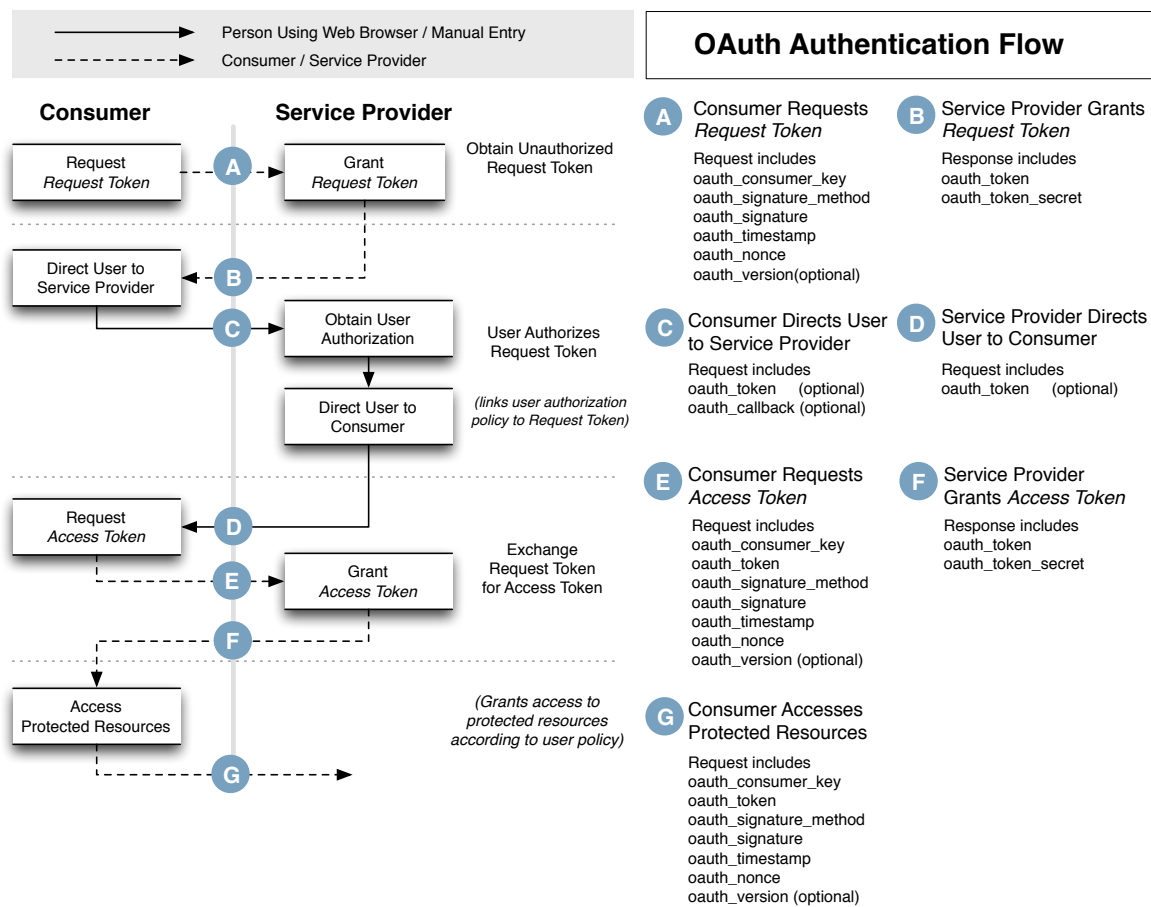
Person Using Web Browser / Manual Entry
Consumer / Service Provider

OAuth Authentication Flow

Consumer

Service Provider

Request
*Request Token*

A

Grant
*Request Token*

Obtain Unauthorized Request Token

Direct User to Service Provider

B

C

Obtain User Authorization

User Authorizes Request Token

Direct User to Consumer

*(links user authorization policy to Request Token)*

Request
*Access Token*

D

E

Grant
*Access Token*

Exchange Request Token for Access Token

F

Access Protected Resources

*(Grants access to protected resources according to user policy)*

G

A Consumer Requests *Request Token*

Request includes
oauth_consumer_key
oauth_signature_method
oauth_signature
oauth_timestamp
oauth_nonce
oauth_version(optional)

B Service Provider Grants *Request Token*

Response includes
oauth_token
oauth_token_secret

C Consumer Directs User to Service Provider

Request includes
oauth_token (optional)
oauth_callback (optional)

D Service Provider Directs User to Consumer

Request includes
oauth_token (optional)

E Consumer Requests *Access Token*

Request includes
oauth_consumer_key
oauth_token
oauth_signature_method
oauth_signature
oauth_timestamp
oauth_nonce
oauth_version (optional)

F Service Provider Grants *Access Token*

Response includes
oauth_token
oauth_token_secret

G Consumer Accesses Protected Resources

Request includes
oauth_consumer_key
oauth_token
oauth_signature_method
oauth_signature
oauth_timestamp
oauth_nonce
oauth_version (optional)